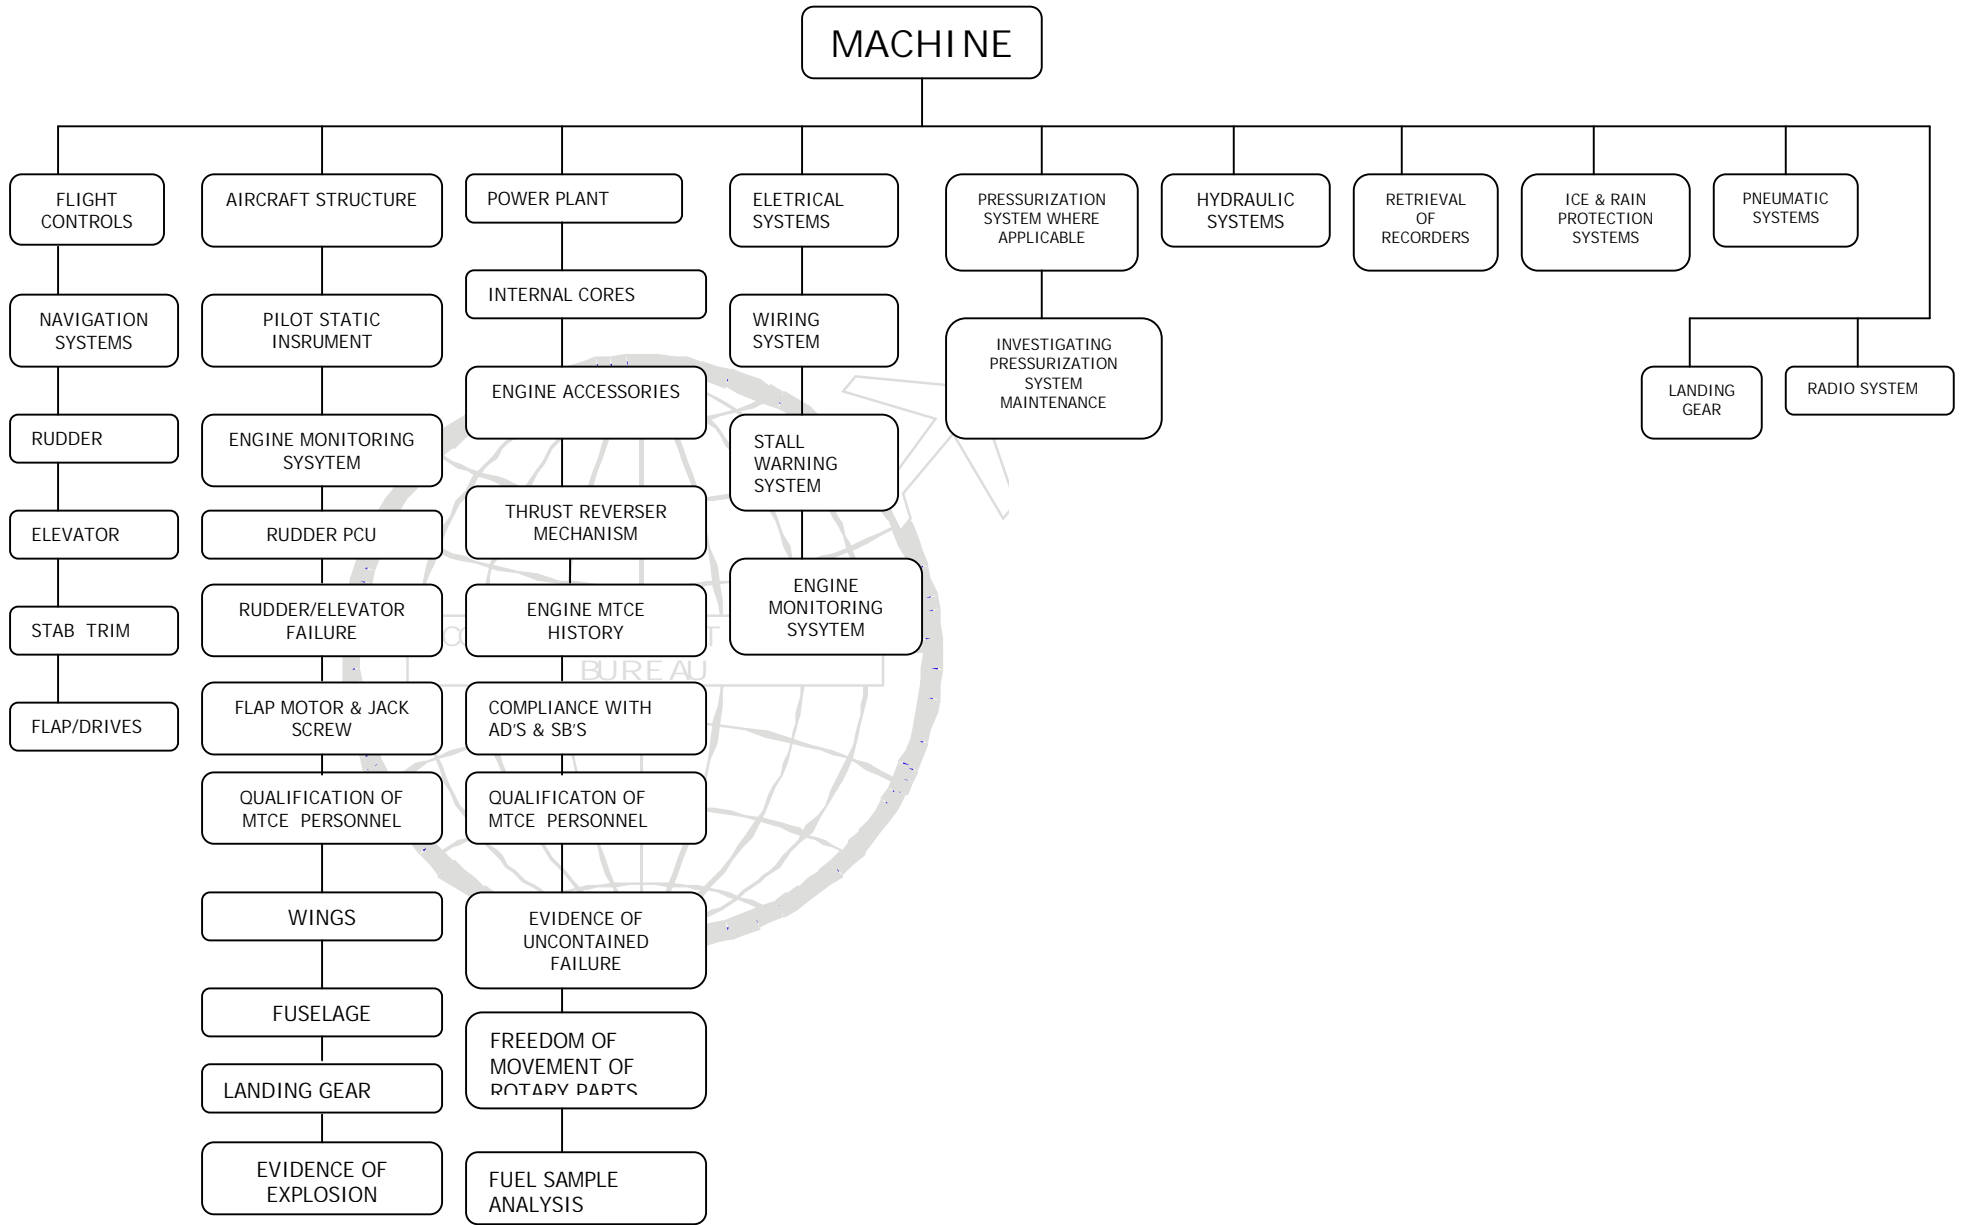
MACHINE

FLIGHT CONTROLS
NAVIGATION SYSTEMS
RUDDER
ELEVATOR
STAB TRIM
FLAP/DRIVES

AIRCRAFT STRUCTURE
PILOT STATIC INSRUMENT
ENGINE MONITORING SYSYTEM
RUDDER PCU
RUDDER/ELEVATOR FAILURE
FLAP MOTOR & JACK SCREW
QUALIFICATION OF MTCE PERSONNEL
WINGS
FUSELAGE
LANDING GEAR
EVIDENCE OF EXPLOSION

POWER PLANT
INTERNAL CORES
ENGINE ACCESSORIES
THRUST REVERSER MECHANISM
ENGINE MTCE HISTORY
COMPLIANCE WITH AD'S & SB'S
QUALIFICATON OF MTCE PERSONNEL
EVIDENCE OF UNCONTAINED FAILURE
FREEDOM OF MOVEMENT OF ROTARY PARTS
FUEL SAMPLE ANALYSIS

ELETRICAL SYSTEMS
WIRING SYSTEM
STALL WARNING SYSTEM
ENGINE MONITORING SYSYTEM

PRESSURIZATION SYSTEM WHERE APPLICABLE
INVESTIGATING PRESSURIZATION SYSTEM MAINTENANCE

HYDRAULIC SYSTEMS

RETRIEVAL OF RECORDERS

ICE & RAIN PROTECTION SYSTEMS

PNEUMATIC SYSTEMS

LANDING GEAR

RADIO SYSTEM

BUREAU